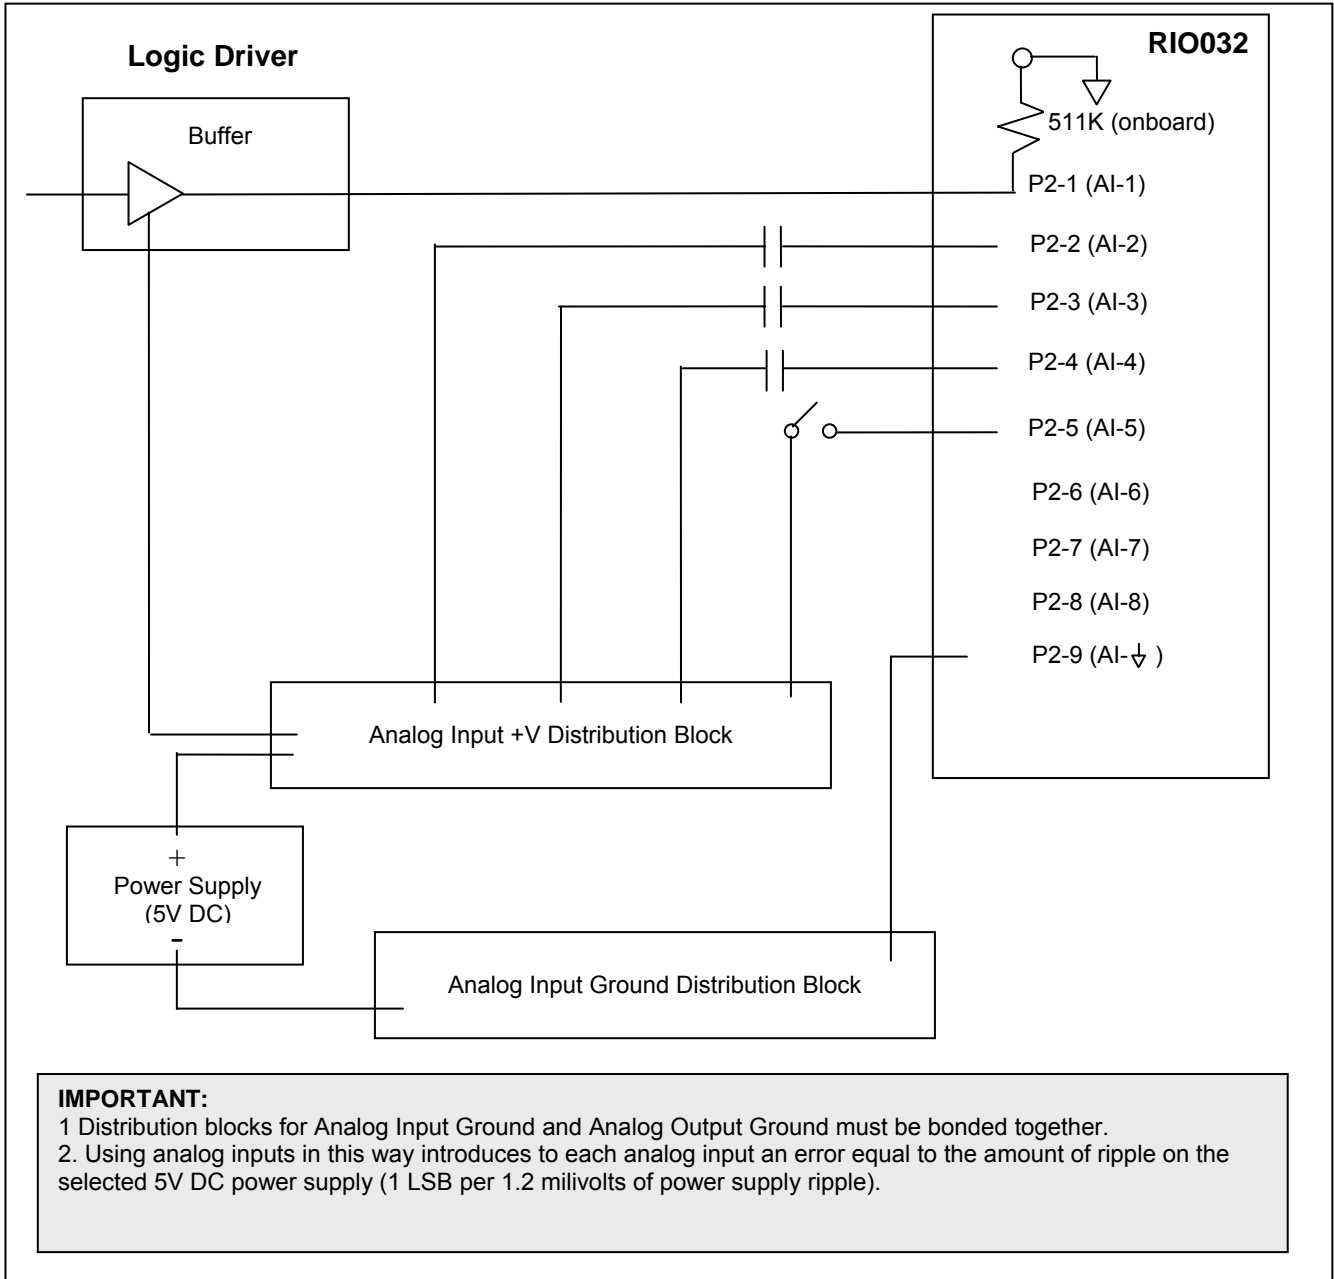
Logic Driver

Buffer

RIO032

511K (onboard)

P2-1 (AI-1)

P2-2 (AI-2)

P2-3 (AI-3)

P2-4 (AI-4)

P2-5 (AI-5)

P2-6 (AI-6)

P2-7 (AI-7)

P2-8 (AI-8)

P2-9 (AI-⏚ )

Analog Input +V Distribution Block

+
Power Supply
(5V DC)
-

Analog Input Ground Distribution Block

IMPORTANT:
1 Distribution blocks for Analog Input Ground and Analog Output Ground must be bonded together.
2. Using analog inputs in this way introduces to each analog input an error equal to the amount of ripple on the selected 5V DC power supply (1 LSB per 1.2 milivolts of power supply ripple).